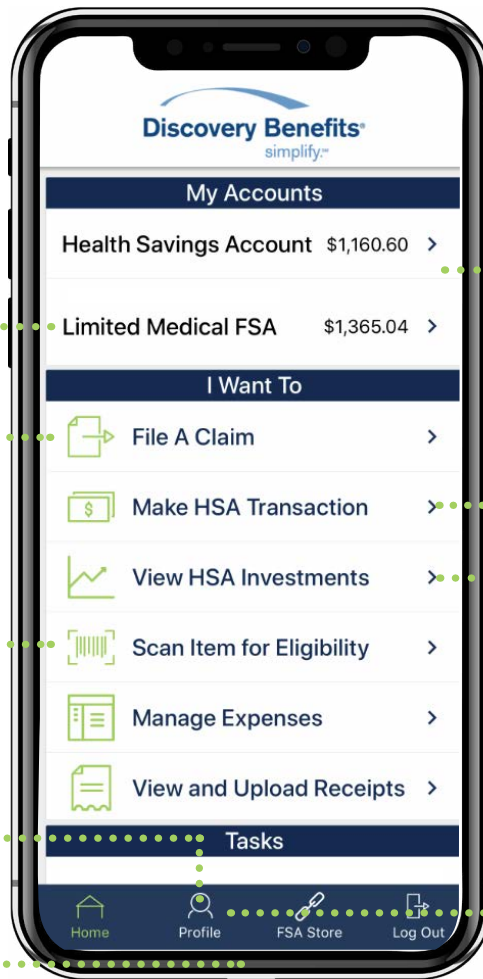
Discovery Benefits®
simplify.™

My Accounts

Health Savings Account $1,160.60 >

Limited Medical FSA $1,365.04 >

I Want To

File A Claim >

$

Make HSA Transaction >

View HSA Investments >

Scan Item for Eligibility >

Manage Expenses >

View and Upload Receipts >

Tasks

Home Profile FSA Store Log Out